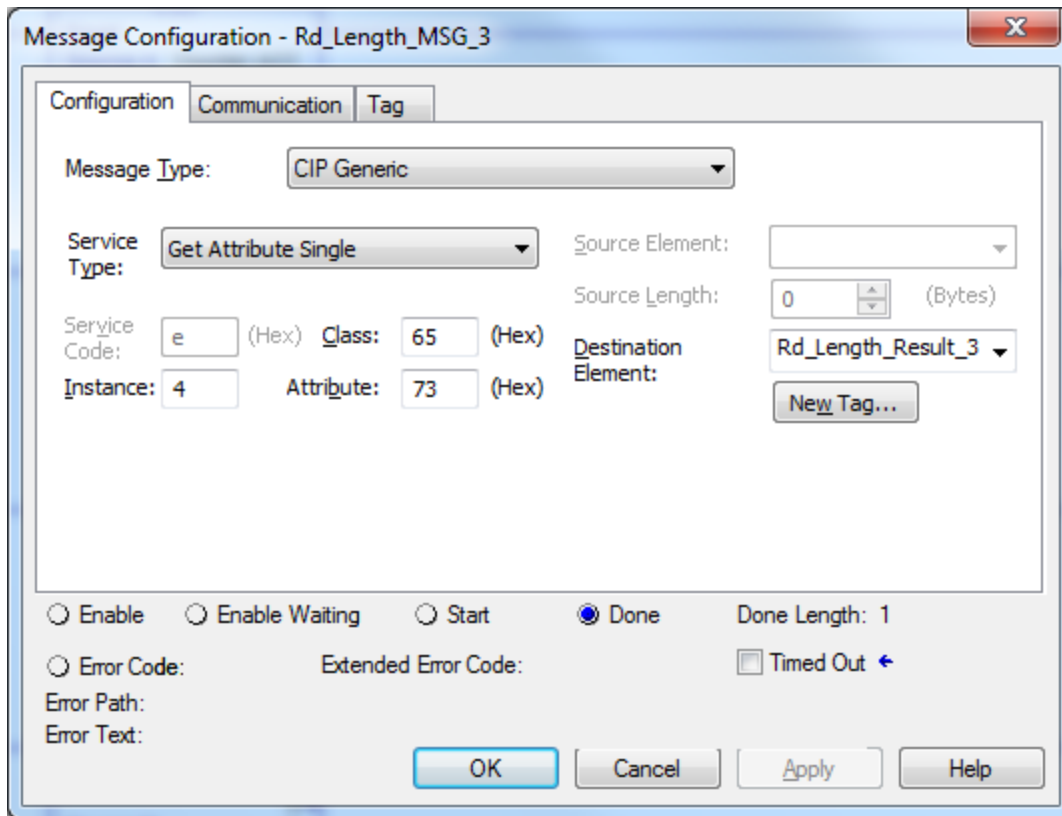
Message Configuration - Rd_Length_MSG_3

Configuration | Communication | Tag

Message Type: CIP Generic

Service Type: Get Attribute Single

Source Element:

Source Length: 0 (Bytes)

Service Code: e (Hex) Class: 65 (Hex)

Destination Element: Rd_Length_Result_3

Instance: 4 Attribute: 73 (Hex)

New Tag...

Enable Enable Waiting Start Done Done Length: 1

Error Code: Extended Error Code: Timed Out

Error Path:
Error Text:

OK Cancel Apply Help